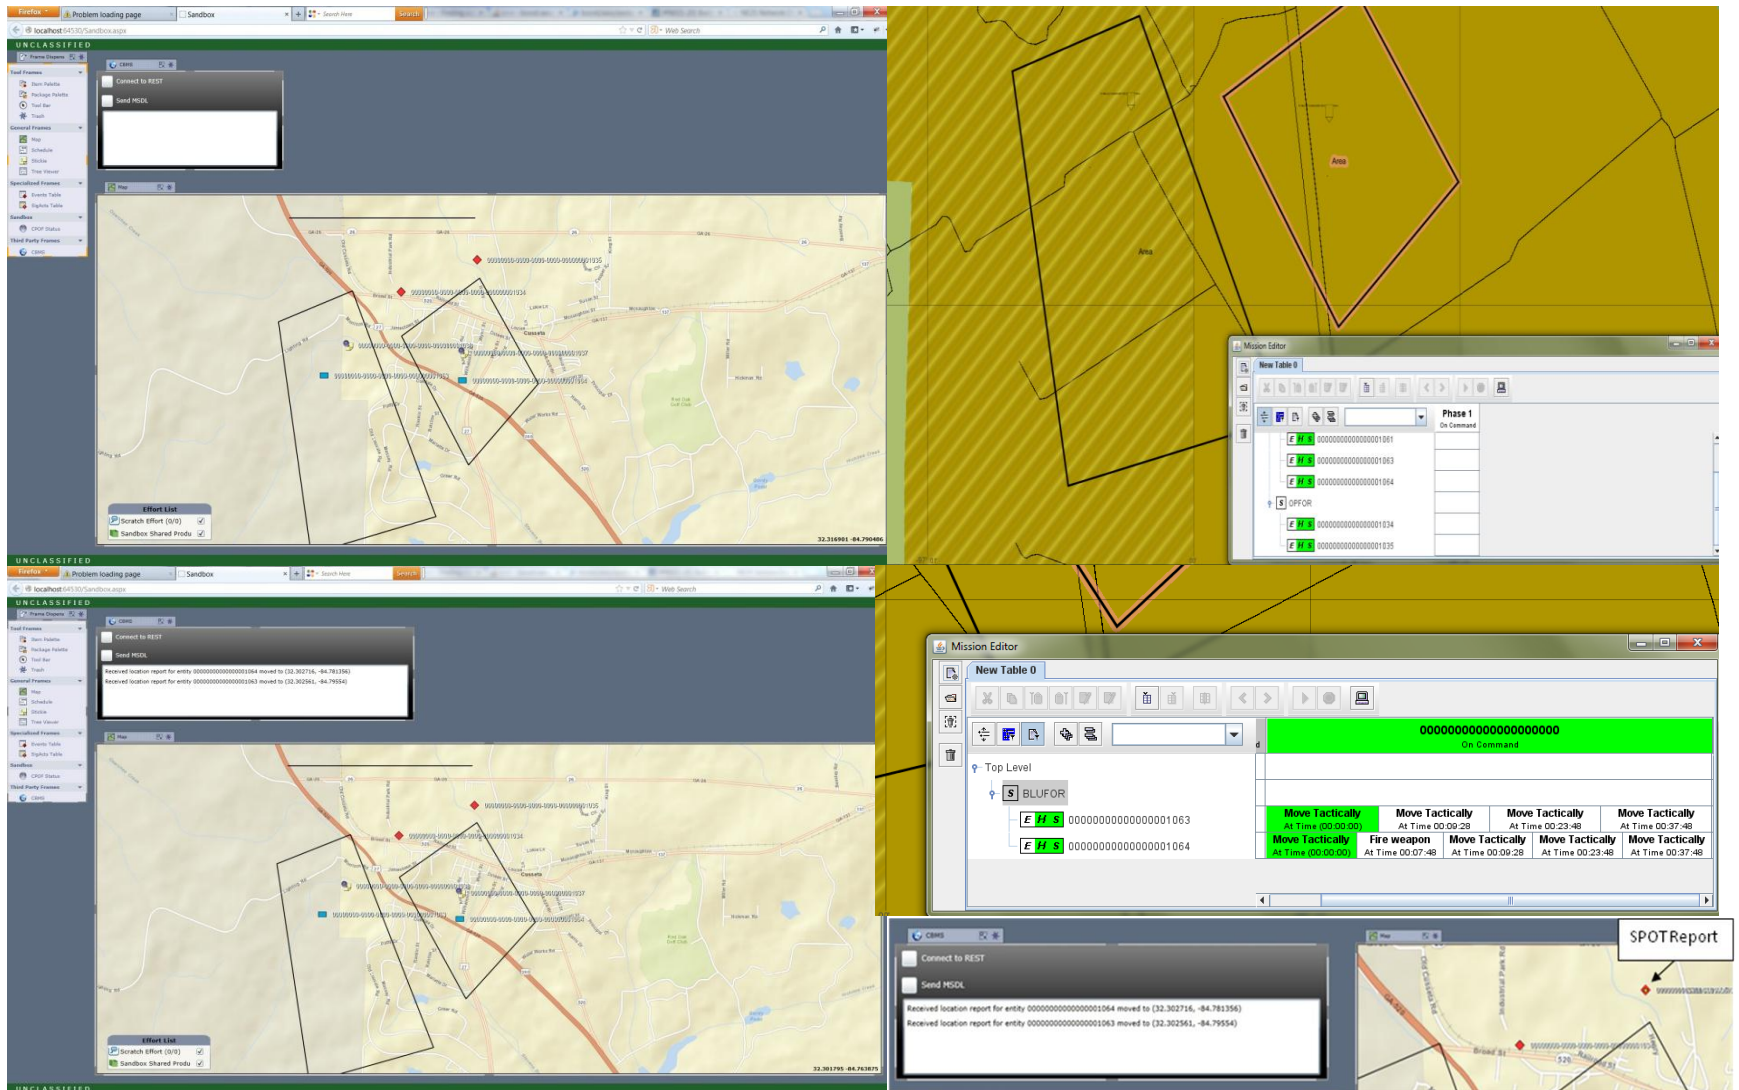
Firefox | Problem loading page | Sandbox | Search

localhost:64530/Sandbox.aspx

UNCLASSIFIED

Tool Frames
Item Palette
Package Palette
Tool Bar
Trash
General Frames
Map
Schedule
Stickie
Tree Viewer
Specialized Frames
Events Table
Sigbits Table
Sandbox
CPOF Status
Third Party Frames
CBMS

CBMS
Connect to REST
Send MSDL

Map

Effort List
Scratch Effort (0/0)
Sandbox Shared Produ

32.316901 -84.790486

UNCLASSIFIED

Area
Area

Mission Editor
New Table 0
Phase 1
On Command
0000000000000001061
0000000000000001063
0000000000000001064
OFFOR
0000000000000001034
0000000000000001035

Firefox | Problem loading page | Sandbox | Search

localhost:64530/Sandbox.aspx

UNCLASSIFIED

CBMS
Connect to REST
Send MSDL
Received location report for entity 0000000000000001064 moved to (32.302716, -84.781356)
Received location report for entity 0000000000000001063 moved to (32.302561, -84.79554)

Map

Effort List
Scratch Effort (0/0)
Sandbox Shared Produ

32.301795 -84.763875

UNCLASSIFIED

Mission Editor
New Table 0
00000000000000000000
On Command
Top Level
BLUFOR
0000000000000001063
0000000000000001064

| Move Tactically At Time (00:00:00) | Move Tactically At Time 00:09:28 | Move Tactically At Time 00:23:48 | Move Tactically At Time 00:37:48 |
|---|---|---|---|
| Move Tactically At Time (00:00:00) | Fire weapon At Time 00:07:48 | Move Tactically At Time 00:09:28 | Move Tactically At Time 00:23:48 | Move Tactically At Time 00:37:48 |

CBMS
Connect to REST
Send MSDL
Received location report for entity 0000000000000001064 moved to (32.302716, -84.781356)
Received location report for entity 0000000000000001063 moved to (32.302561, -84.79554)

Map
SPOTReport